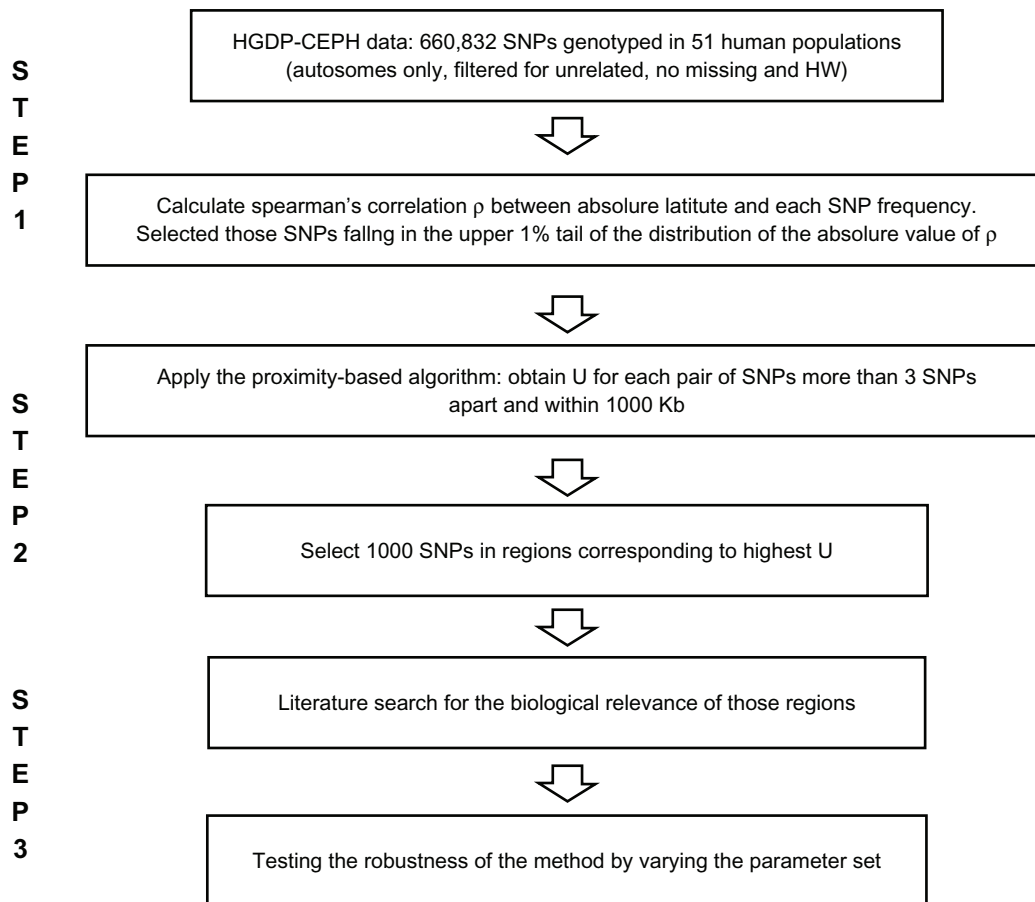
S
T
E
P
1

HGDP-CEPH data: 660,832 SNPs genotyped in 51 human populations (autosomes only, filtered for unrelated, no missing and HW)

Calculate spearman's correlation $\rho$ between absolure latitute and each SNP frequency. Selected those SNPs fallng in the upper 1% tail of the distribution of the absolure value of $\rho$

S
T
E
P
2

Apply the proximity-based algorithm: obtain U for each pair of SNPs more than 3 SNPs apart and within 1000 Kb

Select 1000 SNPs in regions corresponding to highest U

S
T
E
P
3

Literature search for the biological relevance of those regions

Testing the robustness of the method by varying the parameter set